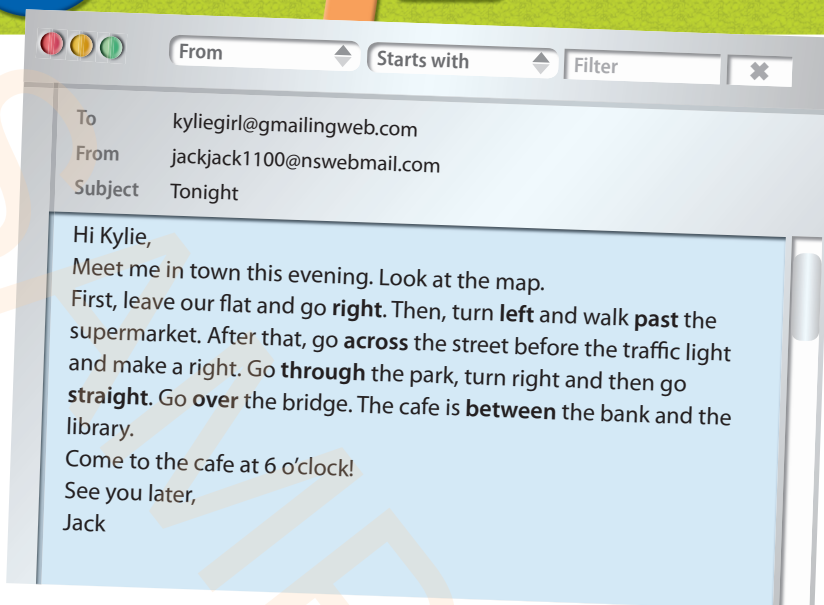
From
Starts with
Filter
✖

To kyliegirl@gmailingweb.com
From jackjack1100@nswebmail.com
Subject Tonight

Hi Kylie,
Meet me in town this evening. Look at the map.
First, leave our flat and go **right**. Then, turn **left** and walk **past** the supermarket. After that, go **across** the street before the traffic light and make a right. Go **through** the park, turn right and then go **straight**. Go **over** the bridge. The cafe is **between** the bank and the library.
Come to the cafe at 6 o'clock!
See you later,
Jack